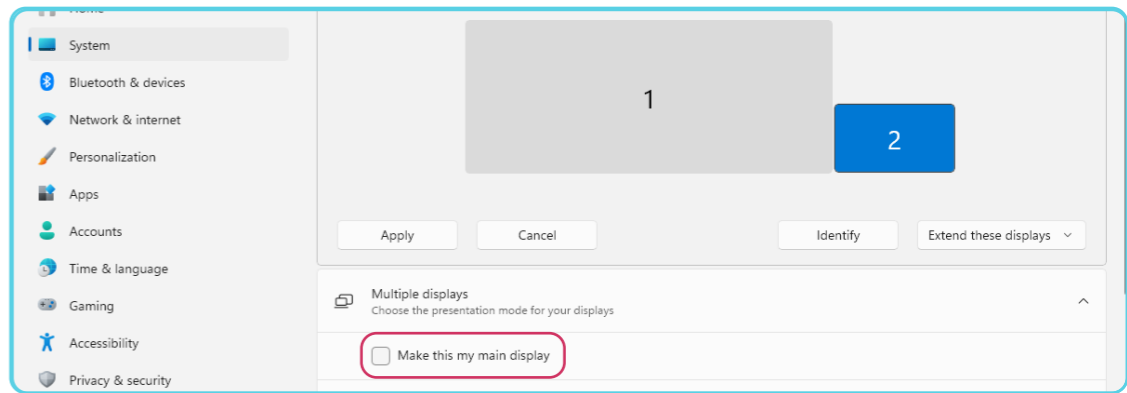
Home

System

Bluetooth & devices

Network & internet

Personalization

Apps

Accounts

Time & language

Gaming

Accessibility

Privacy & security

1

2

Apply

Cancel

Identify

Extend these displays

Multiple displays
Choose the presentation mode for your displays

Make this my main display